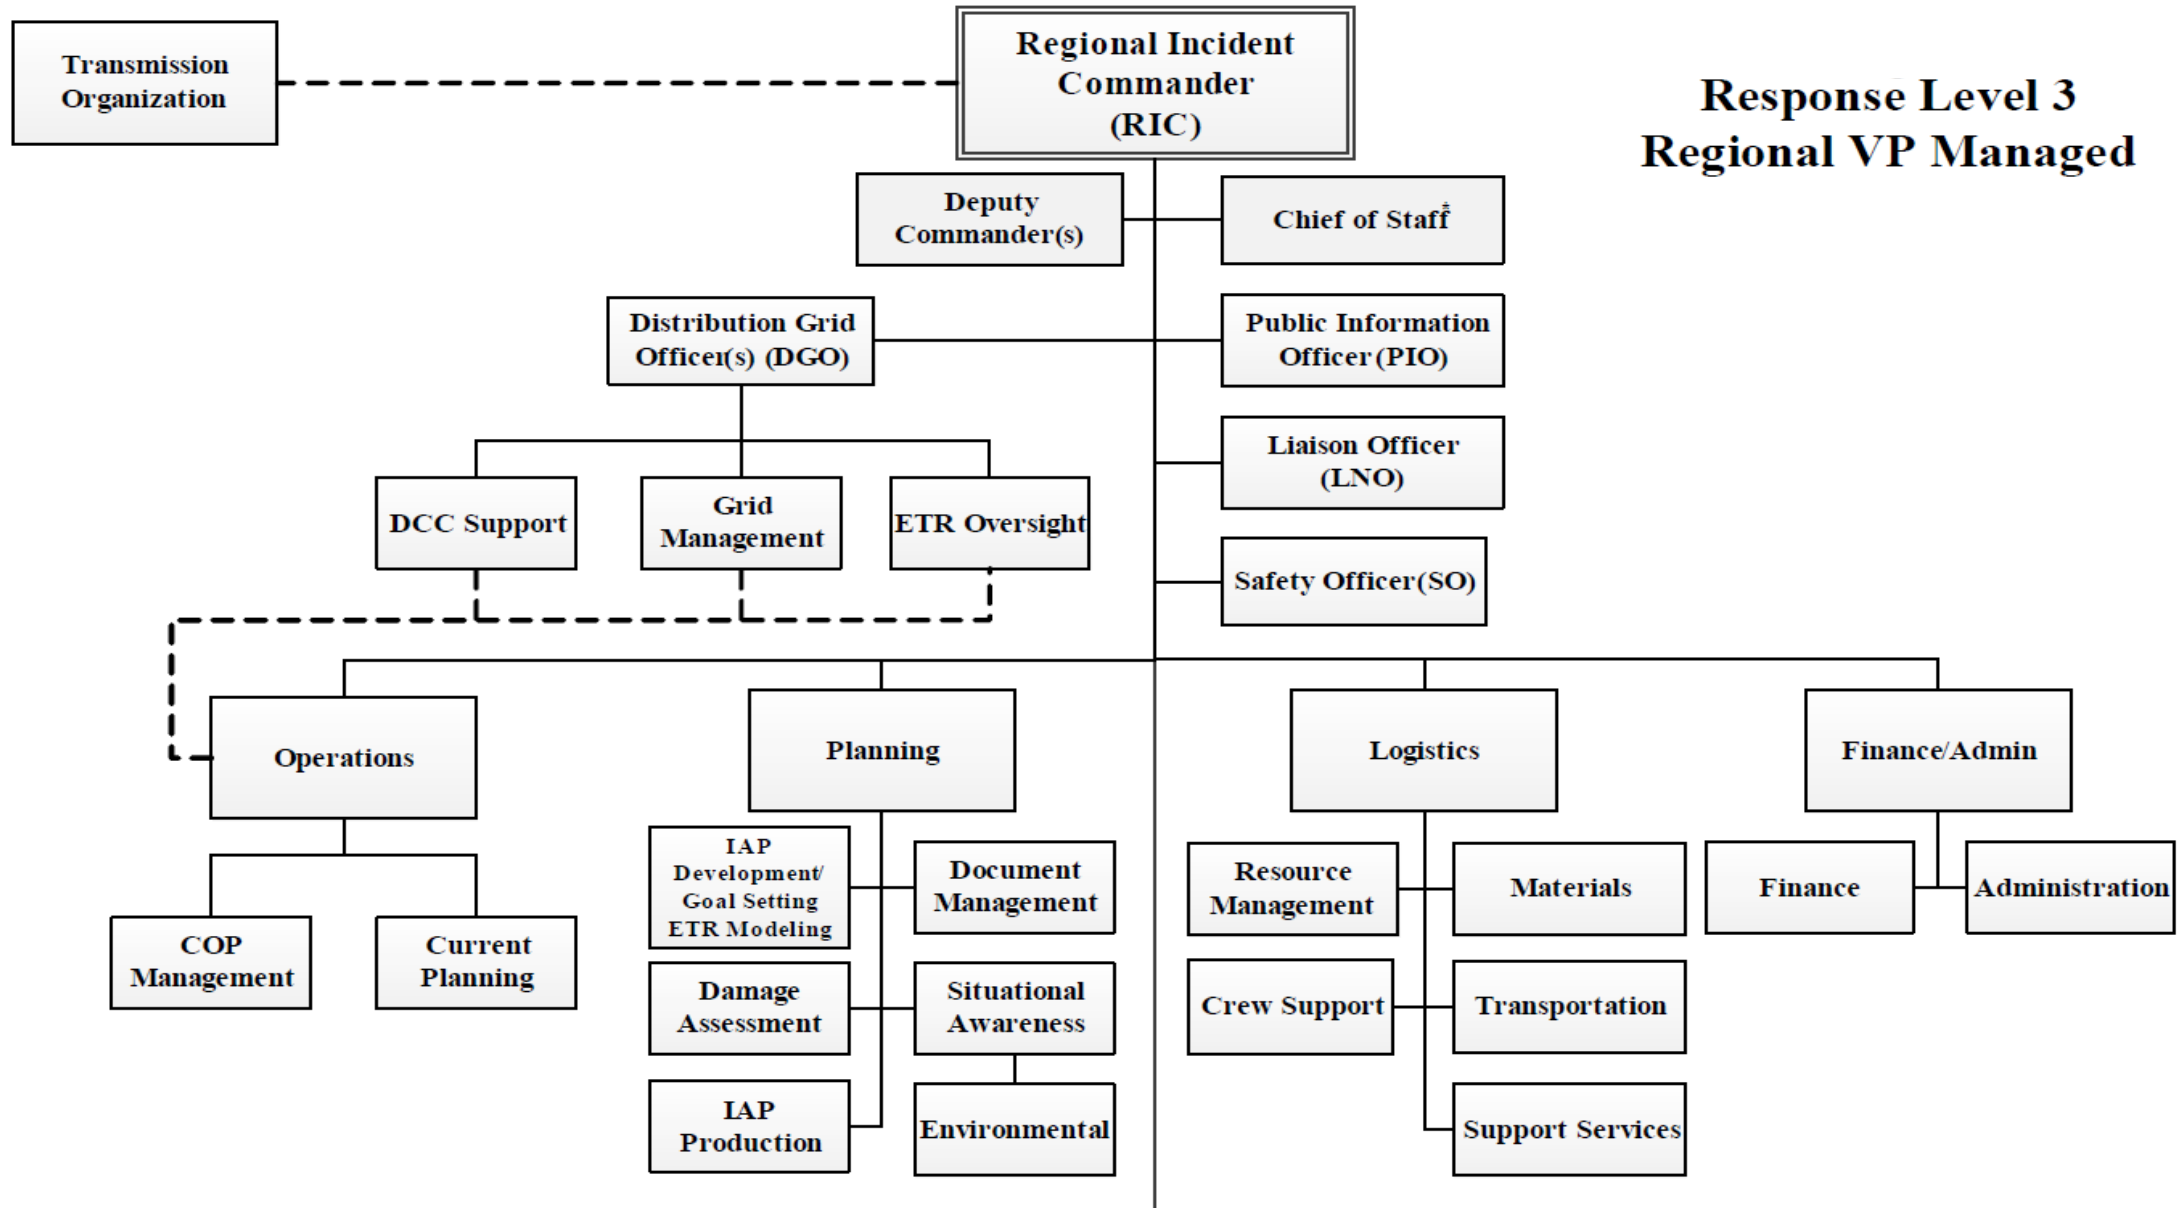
Transmission Organization

Regional Incident Commander (RIC)

Response Level 3
Regional VP Managed

Deputy Commander(s)

Chief of Staff

Distribution Grid Officer(s) (DGO)

Public Information Officer (PIO)

Liaison Officer (LNO)

DCC Support

Grid Management

ETR Oversight

Safety Officer (SO)

Operations

Planning

Logistics

Finance/Admin

COP Management

Current Planning

IAP Development/ Goal Setting ETR Modeling

Document Management

Damage Assessment

Situational Awareness

IAP Production

Environmental

Resource Management

Materials

Crew Support

Transportation

Support Services

Finance

Administration